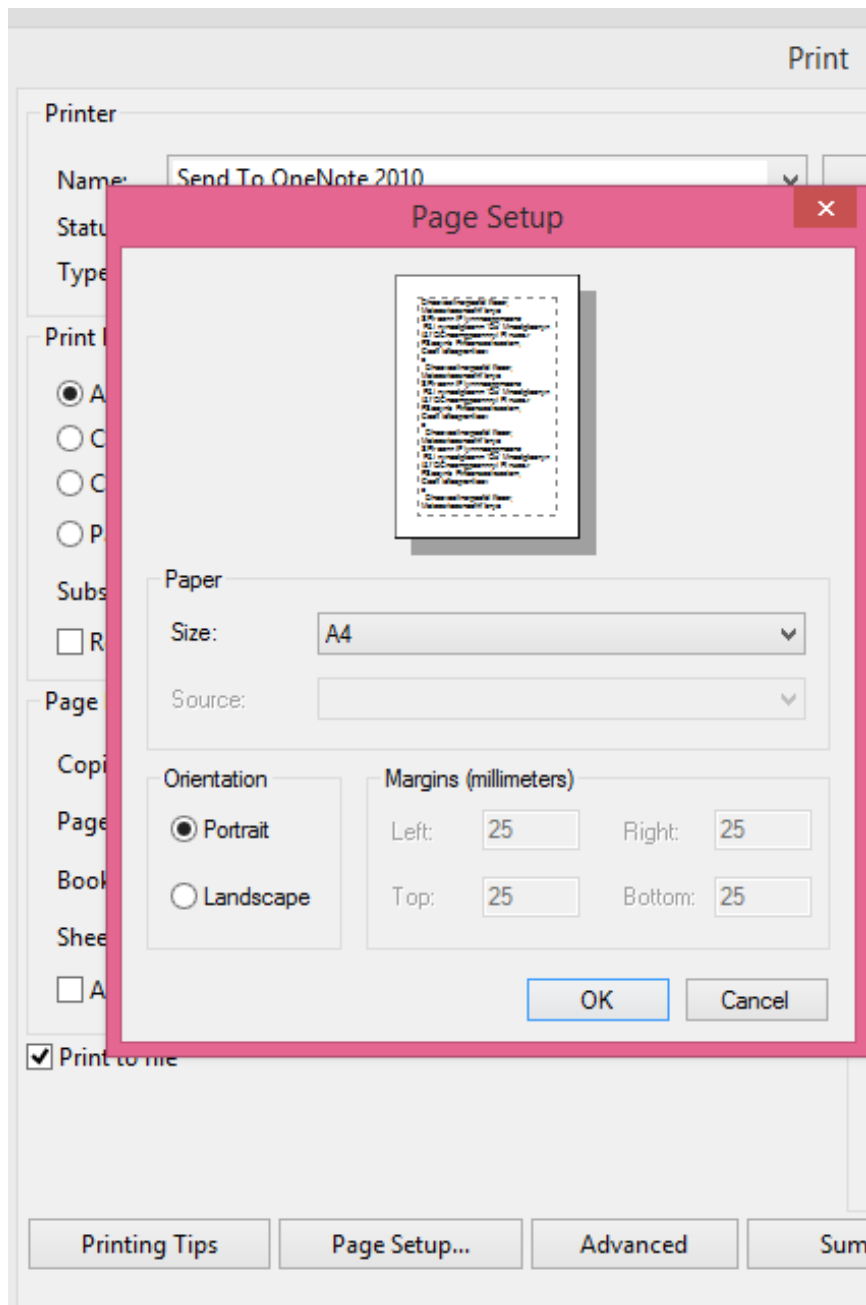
Print

Printer

Name: Send To OneNote 2010

Statu

Type

Print

A

C

C

P

Subs

R

Page

Copi

Page

Book

Shee

A

Print to file

Page Setup

×

Paper

Size: A4

Source:

Orientation

Portrait

Landscape

Margins (millimeters)

Left: 25

Right: 25

Top: 25

Bottom: 25

OK

Cancel

Printing Tips

Page Setup...

Advanced

Sum